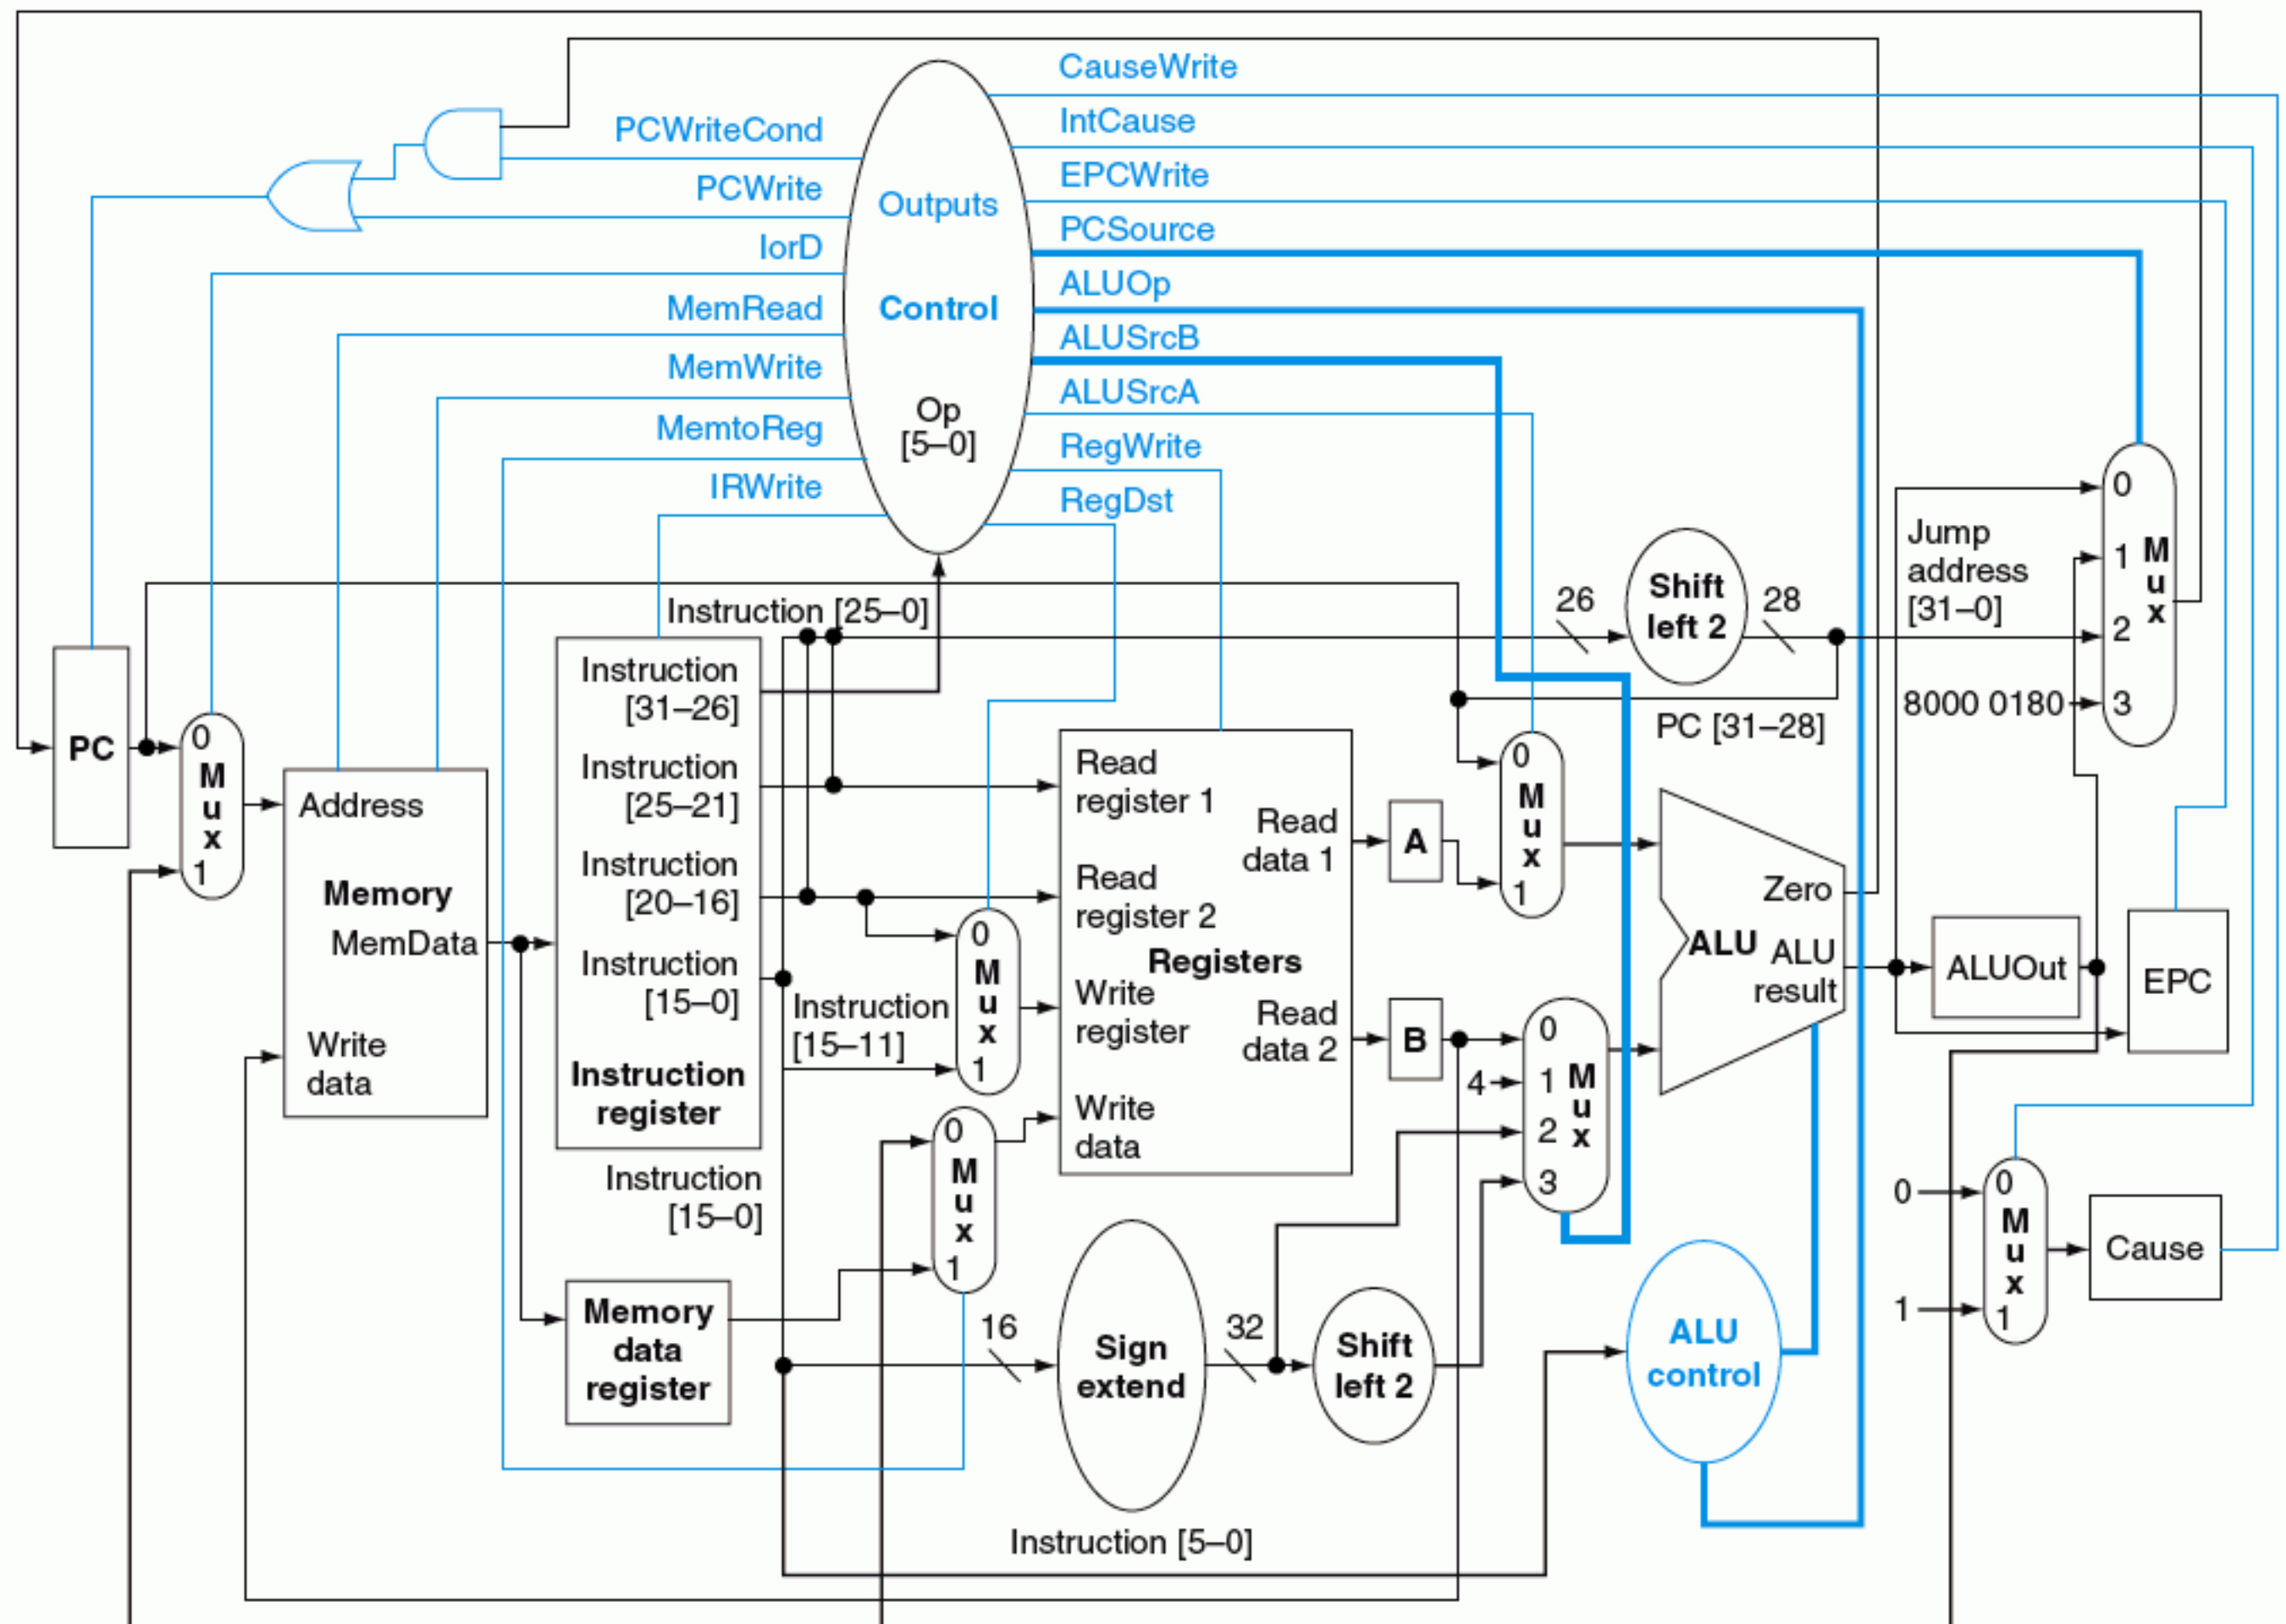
CauseWrite
IntCause
EPCWrite
PCSource
ALUOp
ALUSrcB
ALUSrcA
RegWrite
RegDst

PCWriteCond
PCWrite
IorD
MemRead
MemWrite
MemtoReg
IRWrite

Outputs
Control
Op [5–0]

Instruction [25–0]
26
Shift left 2
28
Jump address [31–0]
PC [31–28]
8000 0180

0 M u x 1 2 3

PC
0 M u x 1
Address
Memory
MemData
Write data

Instruction [31–26]
Instruction [25–21]
Instruction [20–16]
Instruction [15–0]
Instruction register
Instruction [15–11]
Instruction [15–0]

0 M u x 1

Read register 1
Read register 2
Registers
Write register
Write data
Read data 1
Read data 2

A
B
0 M u x 1
4
0 1 M u x 2 3

Zero
ALU
ALU result
ALUOut
EPC

Memory data register
0 M u x 1
16
Sign extend
32
Shift left 2
ALU control
Instruction [5–0]

0
1
0 M u x 1
Cause